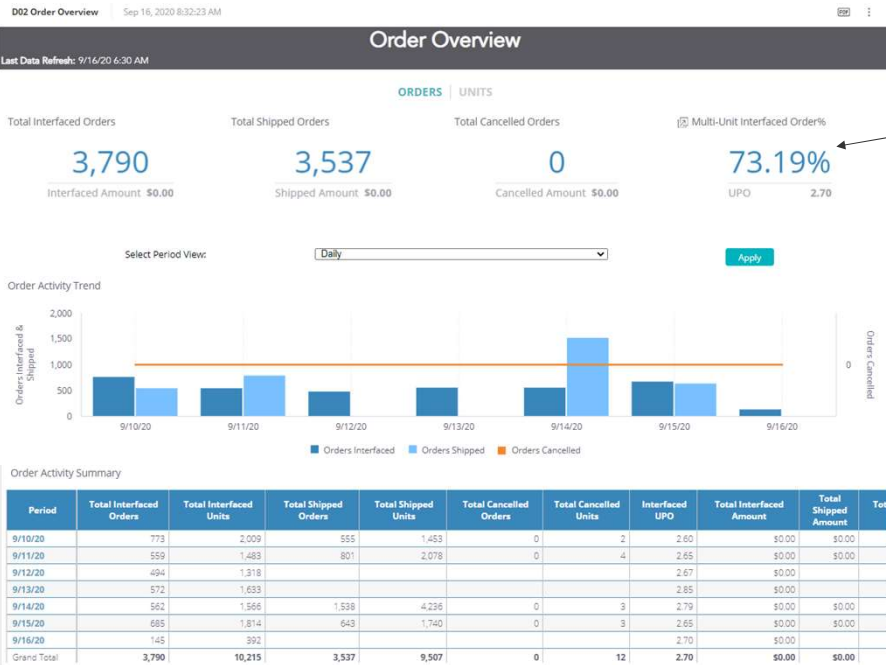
D02 Order Overview Sep 16, 2020 8:32:23 AM

PDF

Order Overview

Last Data Refresh: 9/16/20 6:30 AM

ORDERS | UNITS

Total Interfaced Orders
3,790
Interfaced Amount $0.00

Total Shipped Orders
3,537
Shipped Amount $0.00

Total Cancelled Orders
0
Cancelled Amount $0.00

Multi-Unit Interfaced Order%
73.19%
UPO 2.70

Select Period View: Daily

Apply

Order Activity Trend

Orders Interfaced & Shipped

2,000
1,500
1,000
500
0

Orders Cancelled

0

9/10/20 9/11/20 9/12/20 9/13/20 9/14/20 9/15/20 9/16/20

Orders Interfaced Orders Shipped Orders Cancelled

Order Activity Summary

| Period | Total Interfaced Orders | Total Interfaced Units | Total Shipped Orders | Total Shipped Units | Total Cancelled Orders | Total Cancelled Units | Interfaced UPO | Total Interfaced Amount | Total Shipped Amount | Tot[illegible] |
|---|---|---|---|---|---|---|---|---|---|---|
| 9/10/20 | 773 | 2,009 | 555 | 1,453 | 0 | 2 | 2.60 | $0.00 | $0.00 | |
| 9/11/20 | 559 | 1,483 | 801 | 2,078 | 0 | 4 | 2.65 | $0.00 | $0.00 | |
| 9/12/20 | 494 | 1,318 | | | | | 2.67 | $0.00 | | |
| 9/13/20 | 572 | 1,633 | | | | | 2.85 | $0.00 | | |
| 9/14/20 | 562 | 1,566 | 1,538 | 4,236 | 0 | 3 | 2.79 | $0.00 | $0.00 | |
| 9/15/20 | 685 | 1,814 | 643 | 1,740 | 0 | 3 | 2.65 | $0.00 | $0.00 | |
| 9/16/20 | 145 | 392 | | | | | 2.70 | $0.00 | | |
| Grand Total | 3,790 | 10,215 | 3,537 | 9,507 | 0 | 12 | 2.70 | $0.00 | $0.00 | |